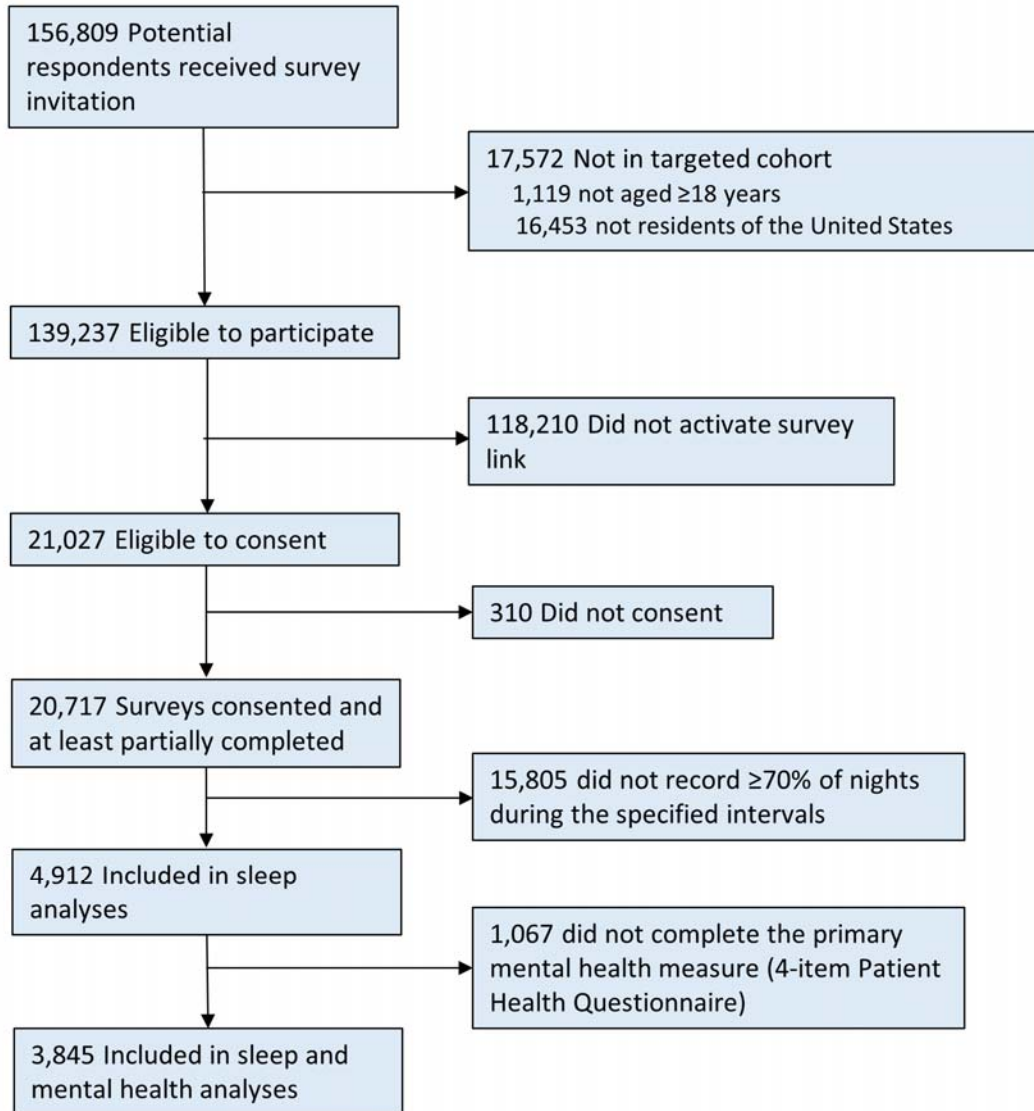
156,809 Potential respondents received survey invitation

17,572 Not in targeted cohort
1,119 not aged ≥18 years
16,453 not residents of the United States

139,237 Eligible to participate

118,210 Did not activate survey link

21,027 Eligible to consent

310 Did not consent

20,717 Surveys consented and at least partially completed

15,805 did not record ≥70% of nights during the specified intervals

4,912 Included in sleep analyses

1,067 did not complete the primary mental health measure (4-item Patient Health Questionnaire)

3,845 Included in sleep and mental health analyses